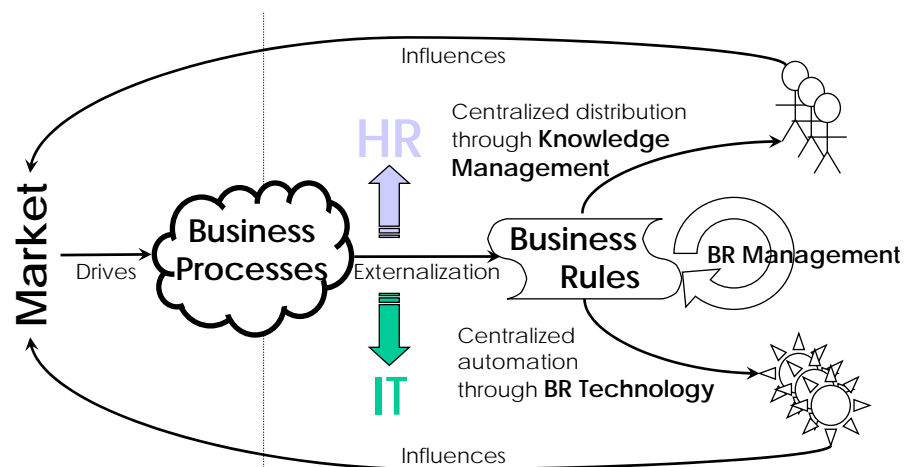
Influences

Centralized distribution through **Knowledge Management**

HR

Market

Drives

Business Processes

Externalization

Business Rules

BR Management

Centralized automation through **BR Technology**

IT

Influences